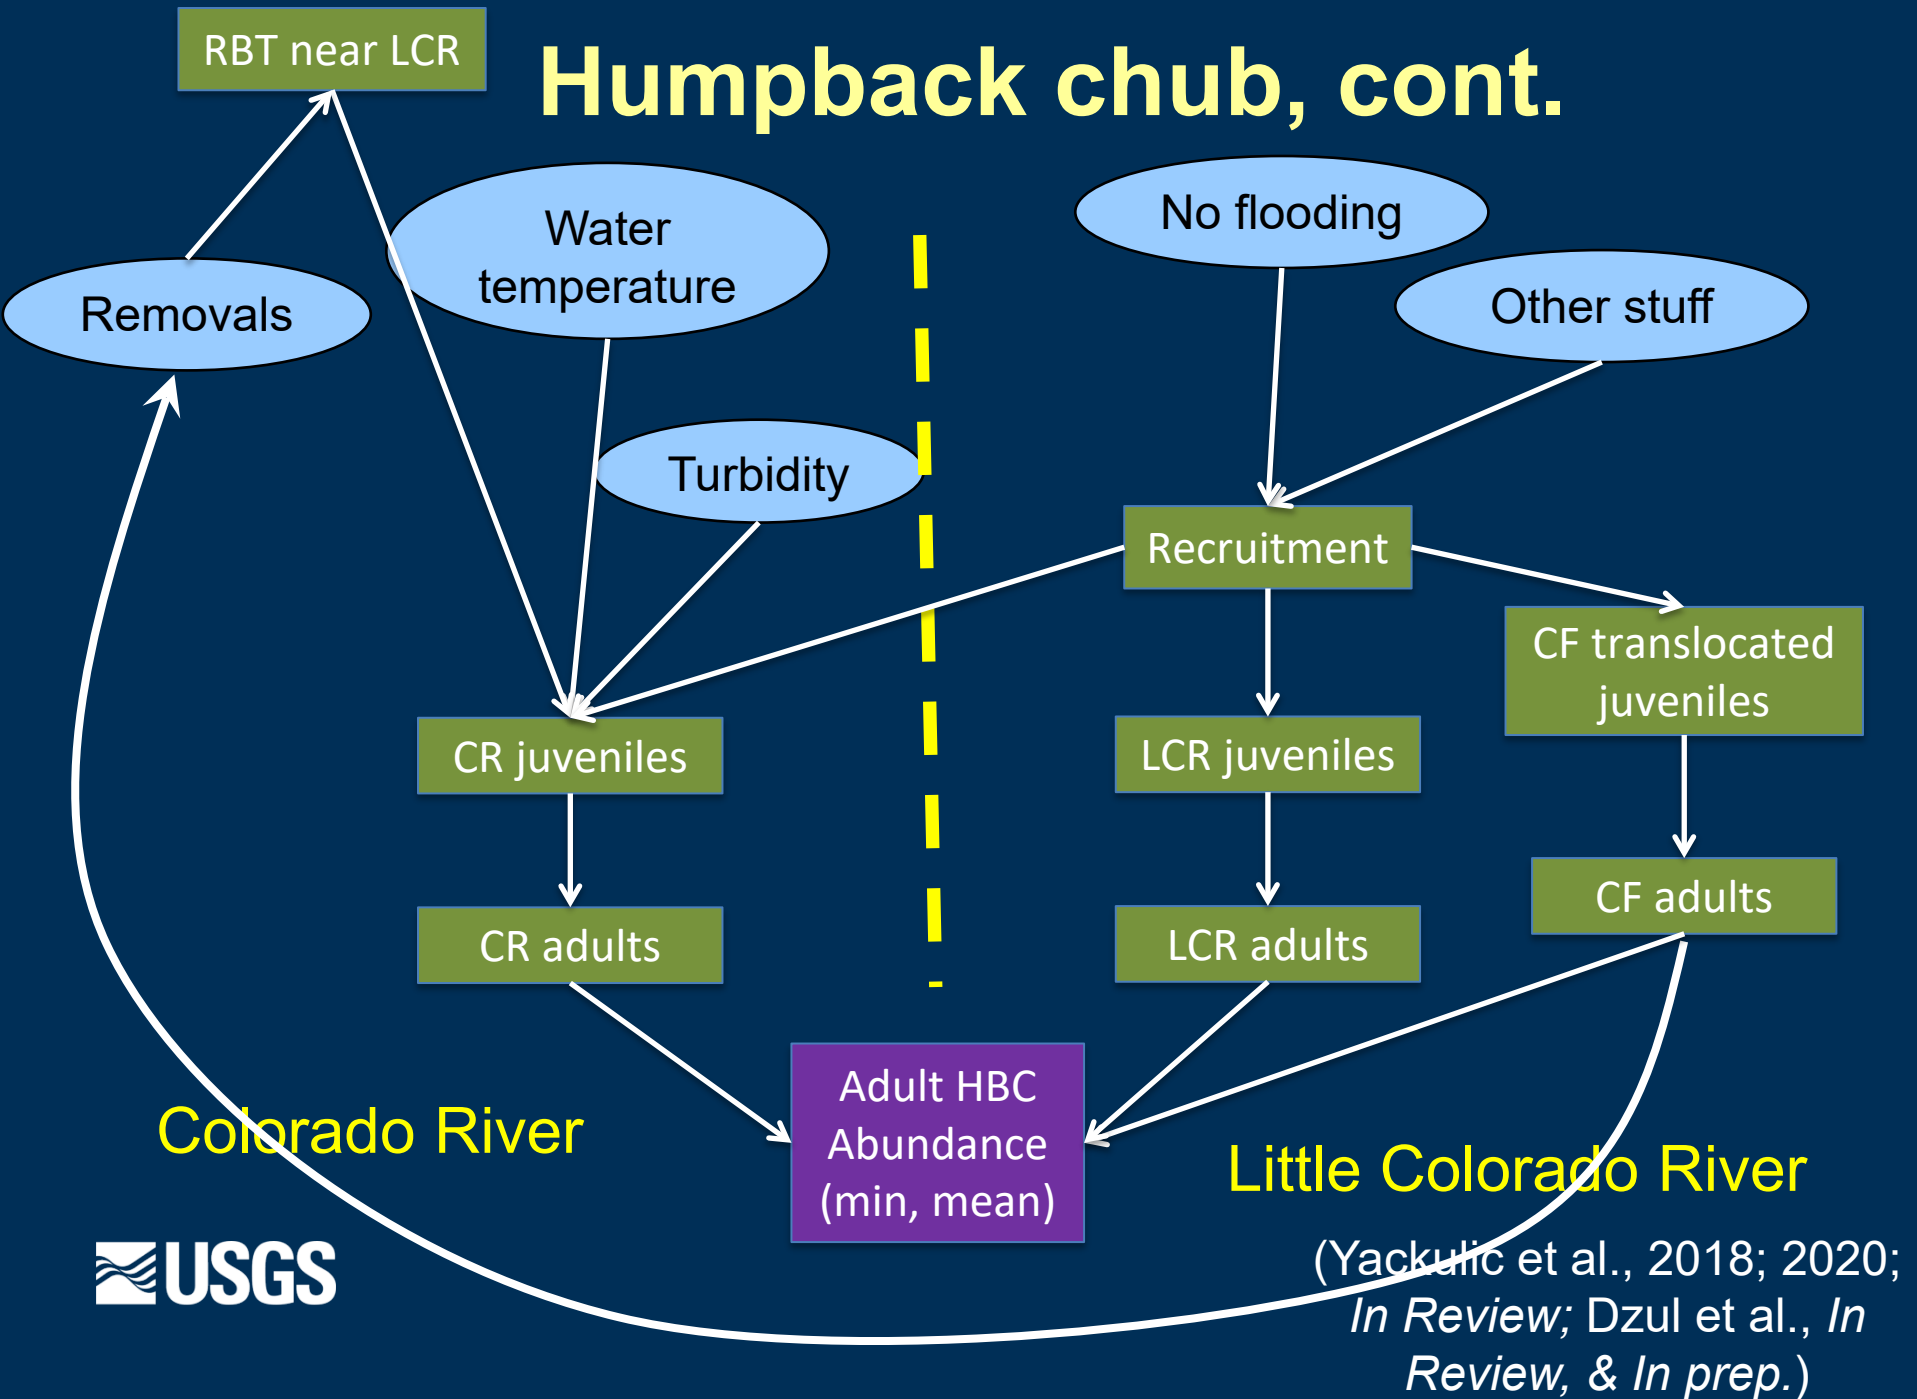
RBT near LCR

Humpback chub, cont.

Water temperature

No flooding

Removals

Other stuff

Turbidity

Recruitment

CF translocated juveniles

CR juveniles

LCR juveniles

CR adults

LCR adults

CF adults

Adult HBC Abundance (min, mean)

Colorado River

Little Colorado River

USGS

(Yackulic et al., 2018; 2020; *In Review;* Dzul et al., *In Review, & In prep.*)